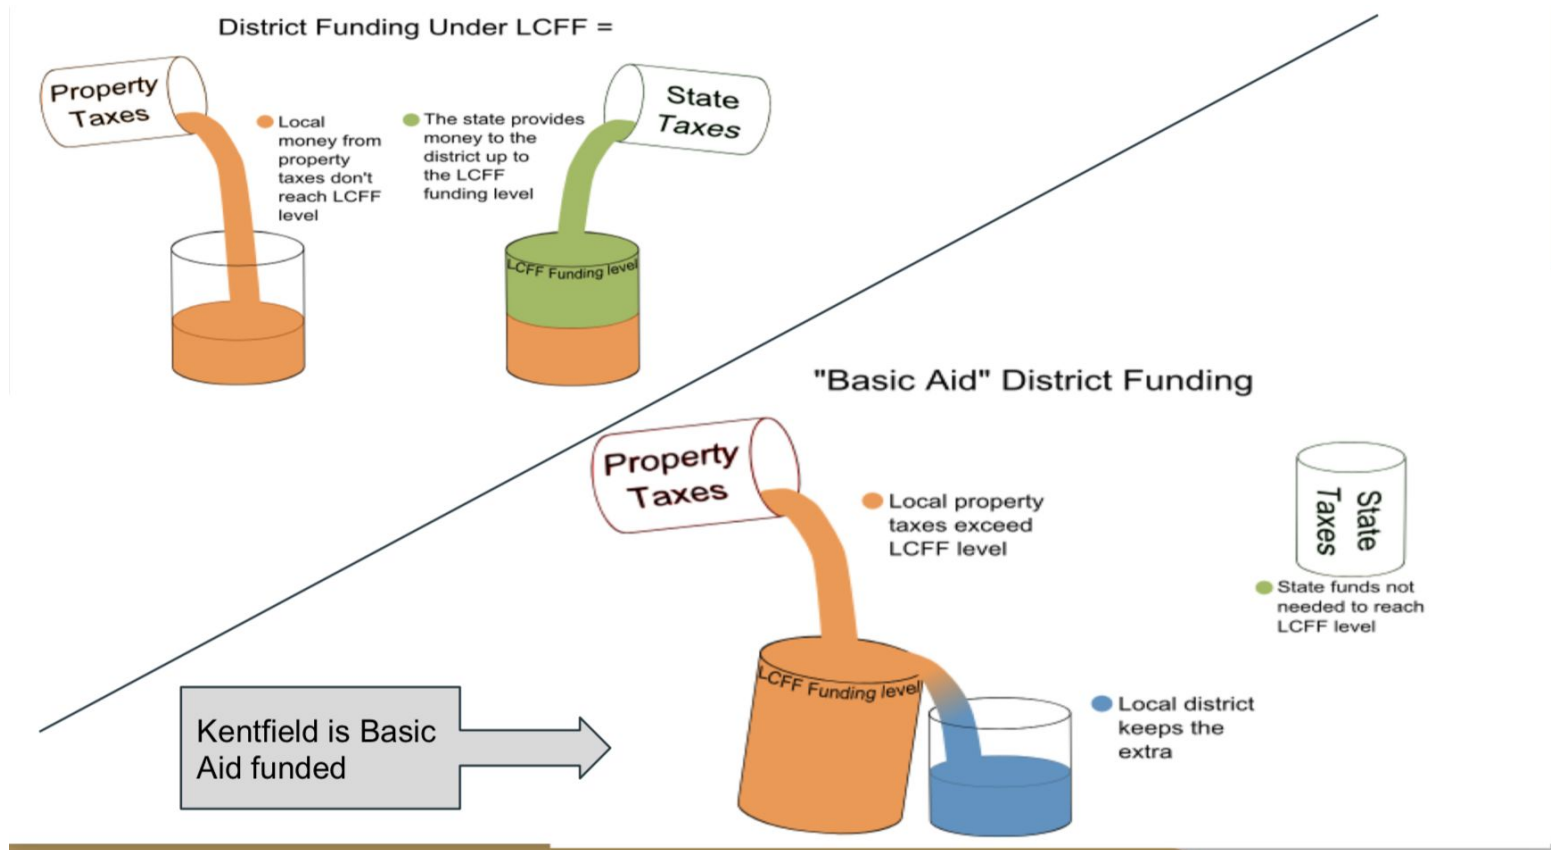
District Funding Under LCFF =

Property Taxes

Local money from property taxes don't reach LCFF level

The state provides money to the district up to the LCFF funding level

State Taxes

LCFF Funding level

"Basic Aid" District Funding

Property Taxes

Local property taxes exceed LCFF level

State Taxes

State funds not needed to reach LCFF level

LCFF Funding level

Local district keeps the extra

Kentfield is Basic Aid funded